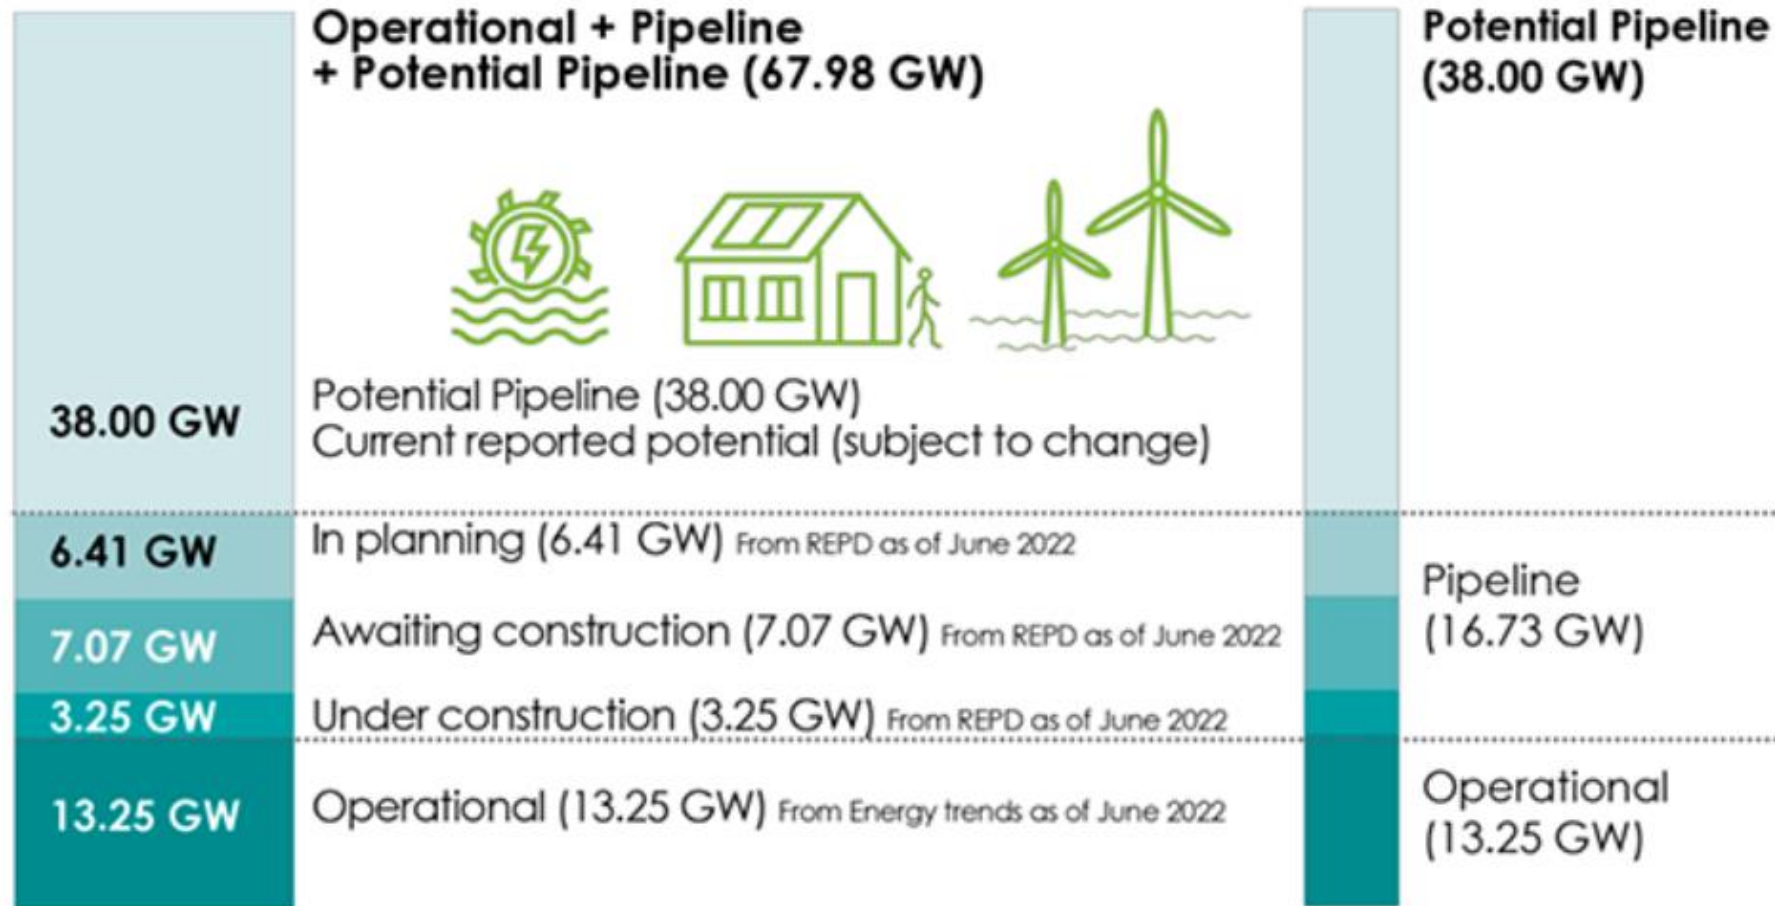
Operational + Pipeline + Potential Pipeline (67.98 GW)

Potential Pipeline (38.00 GW)

38.00 GW

Potential Pipeline (38.00 GW)
Current reported potential (subject to change)

6.41 GW

In planning (6.41 GW) From REPD as of June 2022

7.07 GW

Awaiting construction (7.07 GW) From REPD as of June 2022

3.25 GW

Under construction (3.25 GW) From REPD as of June 2022

13.25 GW

Operational (13.25 GW) From Energy trends as of June 2022

Pipeline (16.73 GW)

Operational (13.25 GW)